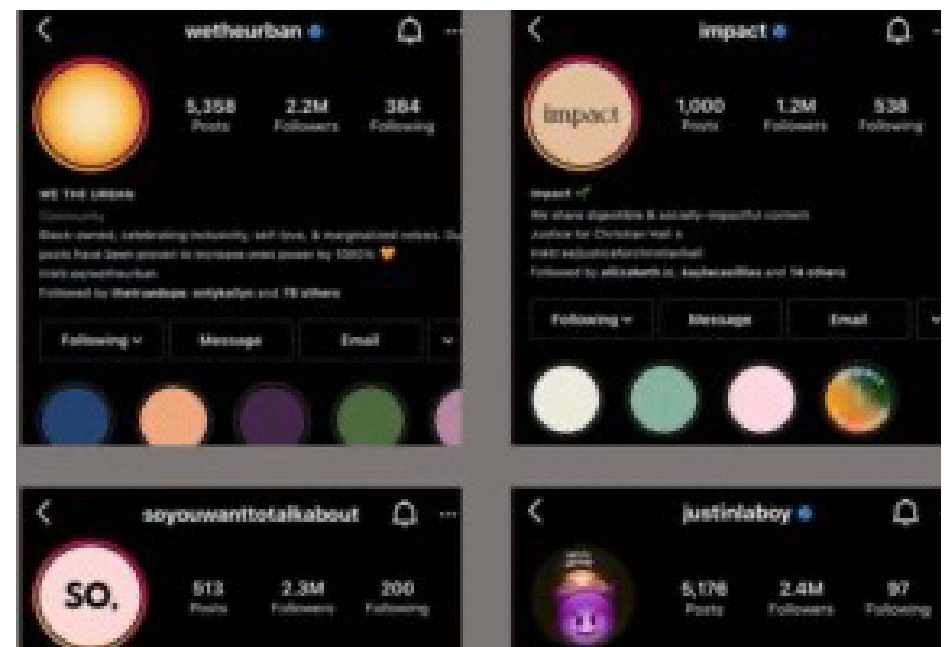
wetheurban

5,358 Posts
2.2M Followers
384 Following

WE THE URBAN
Community
Black owned, celebrating inclusivity, self-love, & marginalized voices. Our posts have been proven to increase ones power by 1000% 🧡
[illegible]
Followed by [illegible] and 78 others

Following
Message
Email

impact

impact

1,000 Posts
1.2M Followers
538 Following

impact
We share digestible & socially-impactful content
Justice for Christian Hall
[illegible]
Followed by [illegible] and 14 others

Following
Message
Email

soyouwanttotalkabout

SO.

513 Posts
2.3M Followers
200 Following

justinlaboy

5,176 Posts
2.4M Followers
97 Following